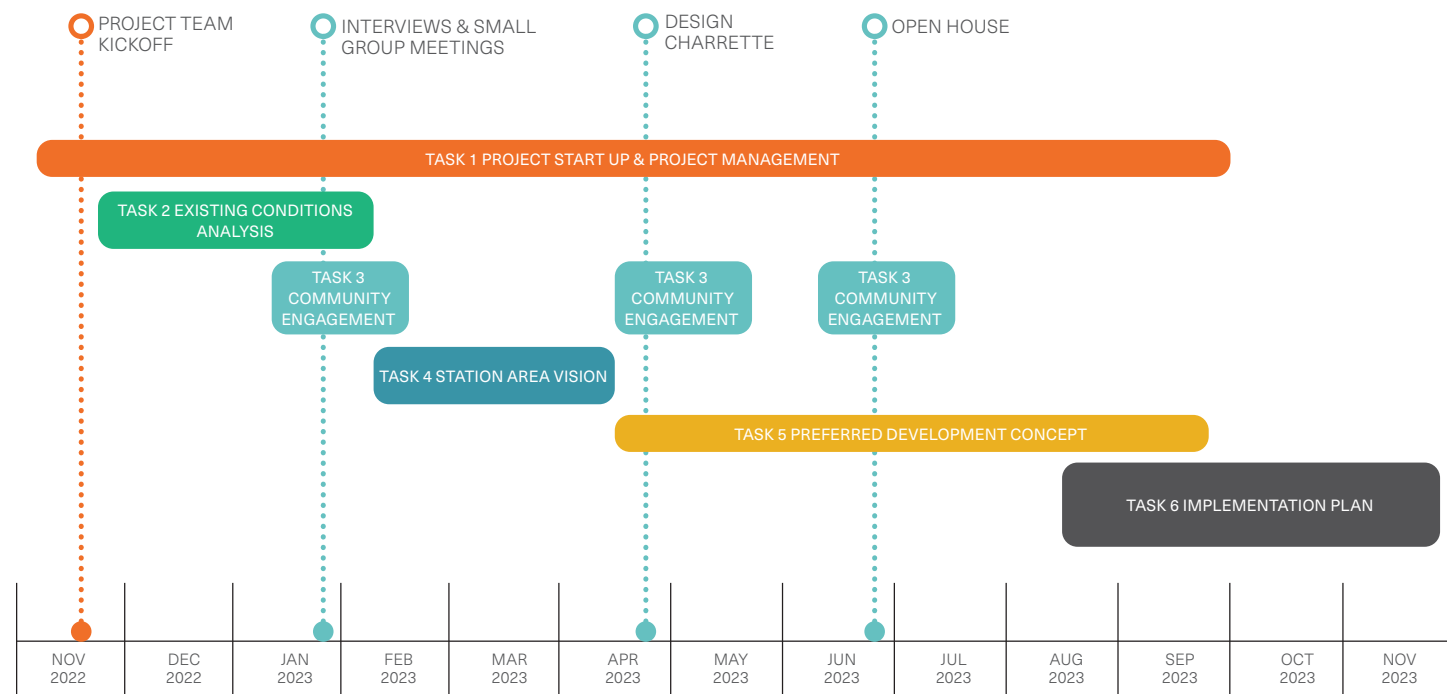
PROJECT TEAM KICKOFF

INTERVIEWS & SMALL GROUP MEETINGS

DESIGN CHARRETTE

OPEN HOUSE

TASK 1 PROJECT START UP & PROJECT MANAGEMENT

TASK 2 EXISTING CONDITIONS ANALYSIS

TASK 3 COMMUNITY ENGAGEMENT

TASK 3 COMMUNITY ENGAGEMENT

TASK 3 COMMUNITY ENGAGEMENT

TASK 4 STATION AREA VISION

TASK 5 PREFERRED DEVELOPMENT CONCEPT

TASK 6 IMPLEMENTATION PLAN

NOV 2022 | DEC 2022 | JAN 2023 | FEB 2023 | MAR 2023 | APR 2023 | MAY 2023 | JUN 2023 | JUL 2023 | AUG 2023 | SEP 2023 | OCT 2023 | NOV 2023